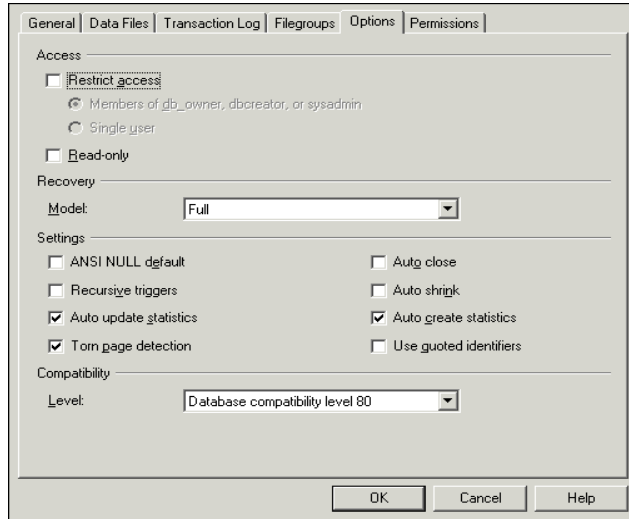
General | Data Files | Transaction Log | Filegroups | Options | Permissions

Access

Restrict access

Members of db_owner, dbcreator, or sysadmin

Single user

Read-only

Recovery

Model: Full

Settings

ANSI NULL default

Auto close

Recursive triggers

Auto shrink

Auto update statistics

Auto create statistics

Torn page detection

Use quoted identifiers

Compatibility

Level: Database compatibility level 80

OK | Cancel | Help